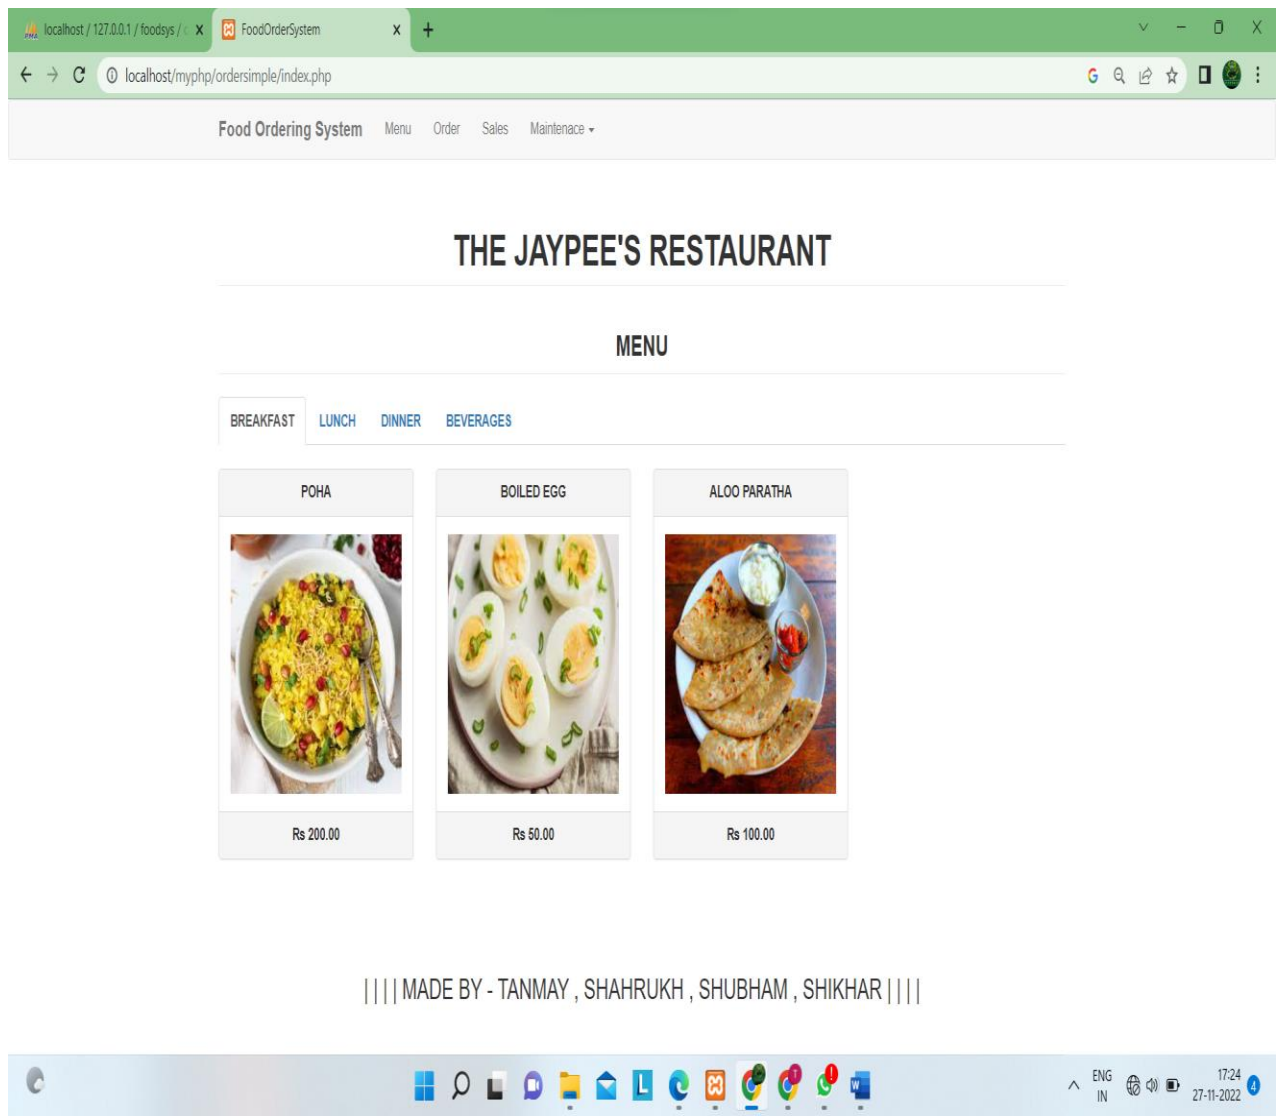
localhost / 127.0.0.1 / foodsys / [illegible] X
FoodOrderSystem X
+
localhost/myphp/ordersimple/index.php

Food Ordering System Menu Order Sales Maintenace

THE JAYPEE'S RESTAURANT

MENU

BREAKFAST LUNCH DINNER BEVERAGES

| POHA | BOILED EGG | ALOO PARATHA |
|---|---|---|
| Rs 200.00 | Rs 50.00 | Rs 100.00 |

| | | | MADE BY - TANMAY , SHAHRUKH , SHUBHAM , SHIKHAR | | | |

ENG IN
17:24
27-11-2022
4